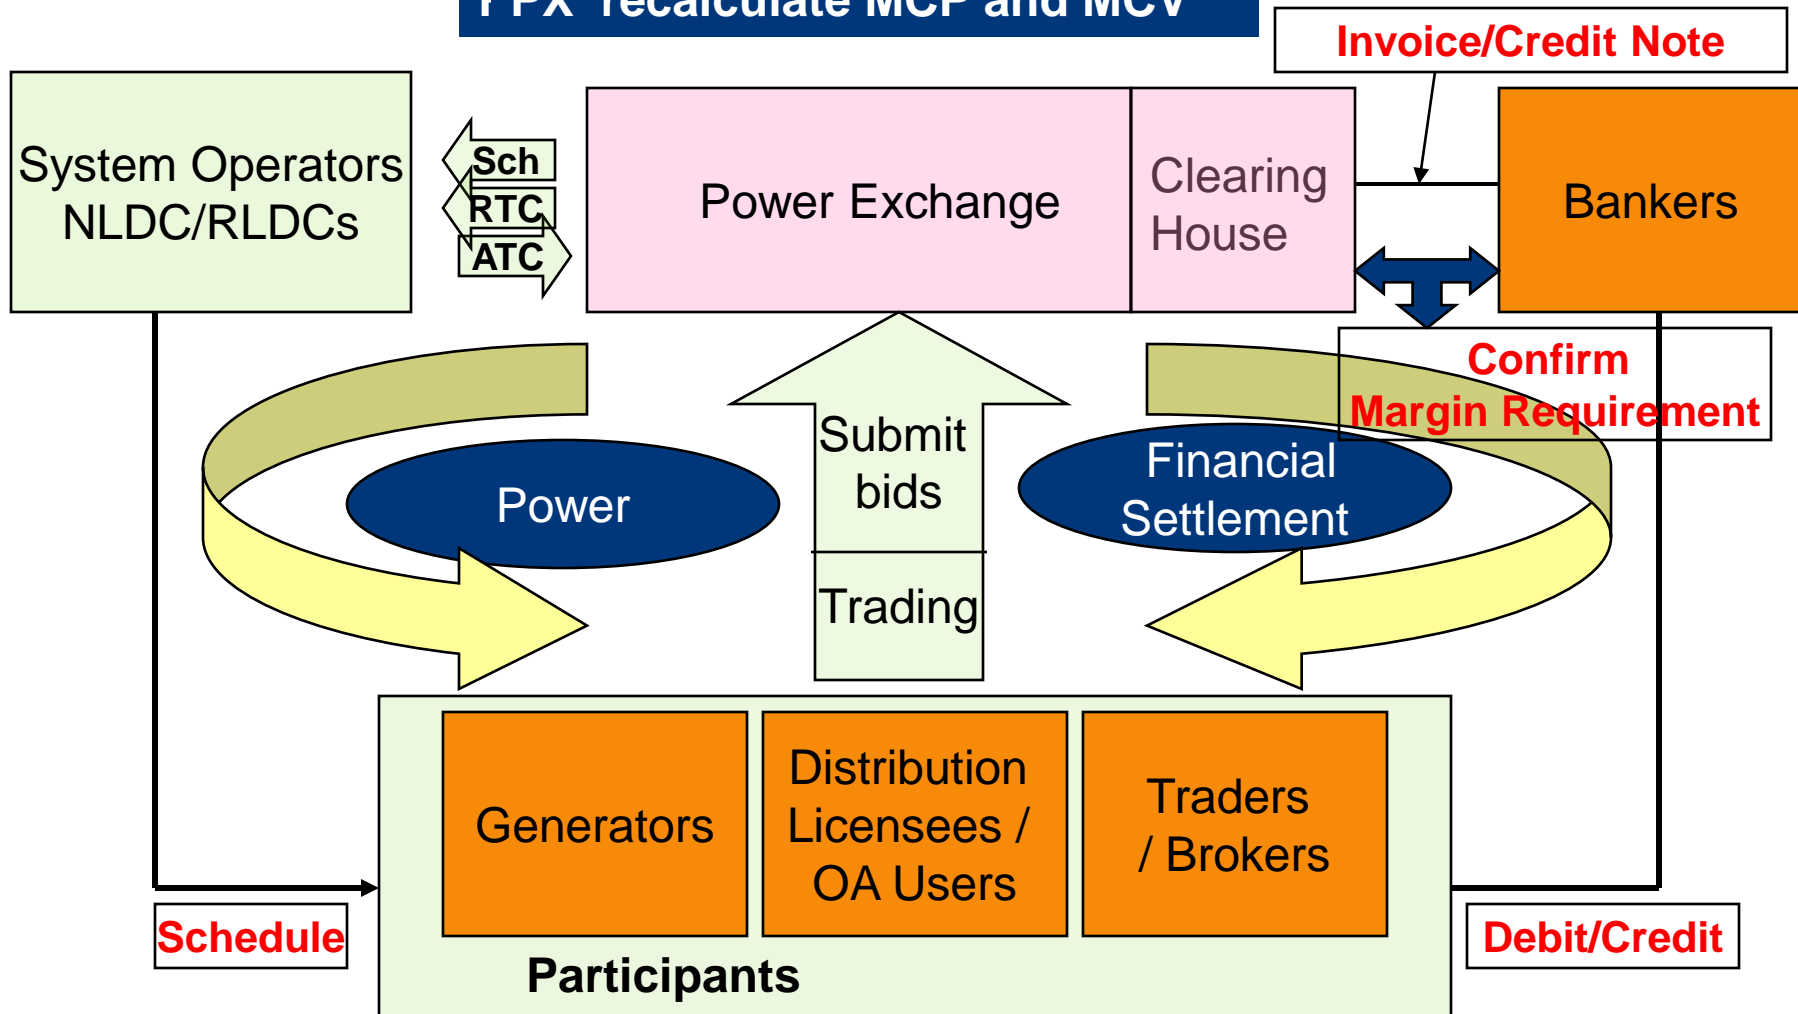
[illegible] recalculate MCP and MCV

Invoice/Credit Note

System Operators NLDC/RLDCs

Sch

RTC

ATC

Power Exchange

Clearing House

Bankers

Confirm Margin Requirement

Submit bids

Trading

Power

Financial Settlement

Generators

Distribution Licensees / OA Users

Traders / Brokers

Participants

Schedule

Debit/Credit